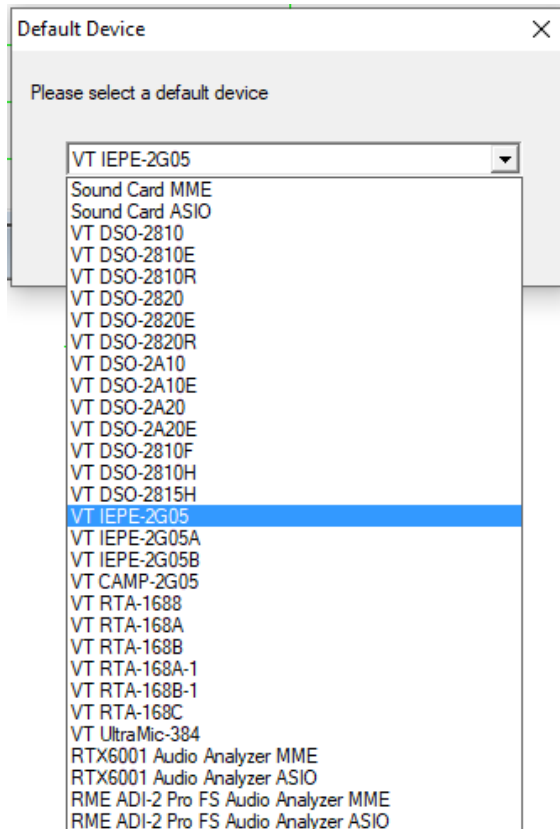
Default Device

Please select a default device

VT IEPE-2G05

Sound Card MME
Sound Card ASIO
VT DSO-2810
VT DSO-2810E
VT DSO-2810R
VT DSO-2820
VT DSO-2820E
VT DSO-2820R
VT DSO-2A10
VT DSO-2A10E
VT DSO-2A20
VT DSO-2A20E
VT DSO-2810F
VT DSO-2810H
VT DSO-2815H
VT IEPE-2G05
VT IEPE-2G05A
VT IEPE-2G05B
VT CAMP-2G05
VT RTA-1688
VT RTA-168A
VT RTA-168B
VT RTA-168A-1
VT RTA-168B-1
VT RTA-168C
VT UltraMic-384
RTX6001 Audio Analyzer MME
RTX6001 Audio Analyzer ASIO
RME ADI-2 Pro FS Audio Analyzer MME
RME ADI-2 Pro FS Audio Analyzer ASIO